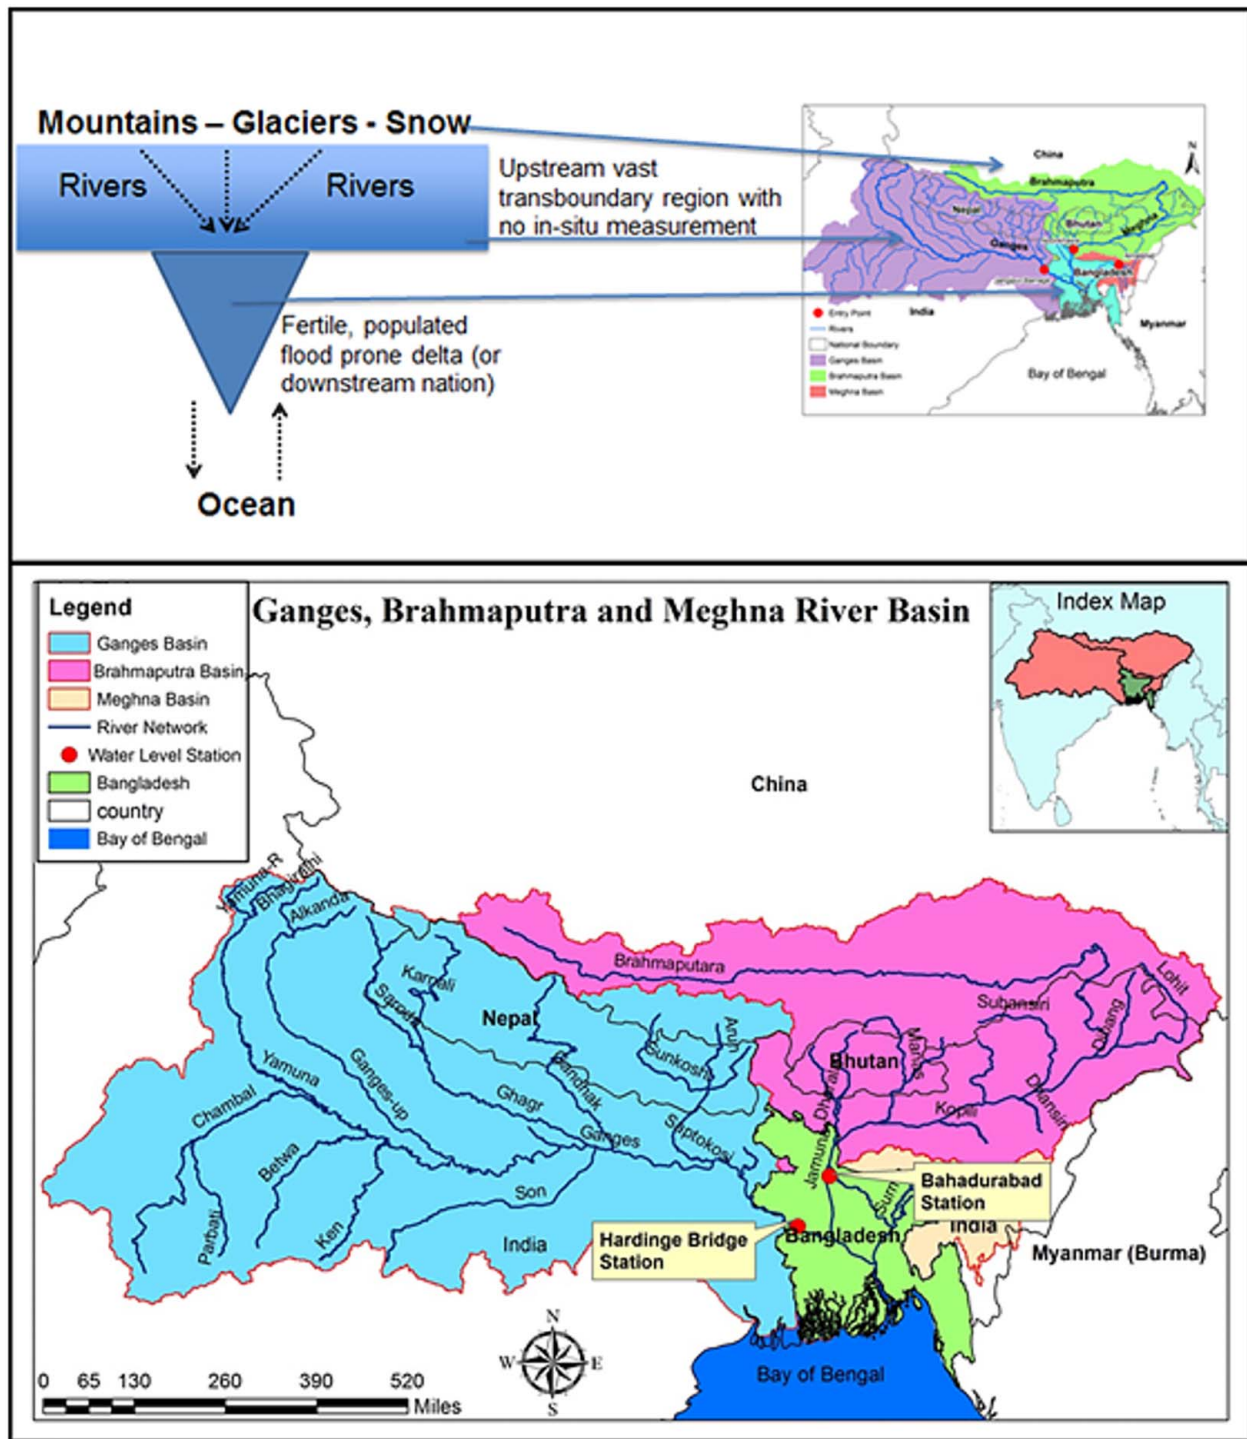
Mountains – Glaciers - Snow

Rivers

Rivers

Upstream vast transboundary region with no in-situ measurement

Fertile, populated flood prone delta (or downstream nation)

Ocean

China
Brahmaputra
Nepal
Bhutan
Ganges
Meghna
Bangladesh
India
Myanmar
Bay of Bengal
Entry Point
Rivers
National Boundary
Ganges Basin
Brahmaputra Basin
Meghna Basin

Legend
Ganges Basin
Brahmaputra Basin
Meghna Basin
River Network
Water Level Station
Bangladesh
country
Bay of Bengal

Ganges, Brahmaputra and Meghna River Basin

Index Map

China

Yamuna R
Bhagirathi
Alkanda
Karnali
Sarada
Nepal
Brahmaputara
Subansiri
Lohit
Dibang
Arun
Sunkoshi
Gandak
Bhutan
Manas
Dharla
Dhansiri
Kopili
Yamuna
Ganges-up
Ghagr
Saptokosi
Ganges
Chambal
Betwa
Son
Jamuna
Gum
Bahadurabad Station
India
Parbati
Ken
India
Hardinge Bridge Station
Bangladesh
Myanmar (Burma)

N
W
E
S

0 65 130 260 390 520 Miles

Bay of Bengal